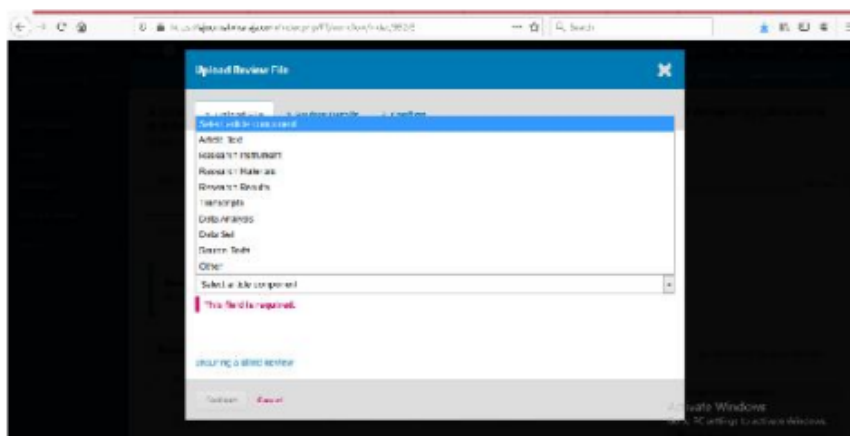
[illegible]

Q Search

Upload Review File

Select article component

Article Text

Research Instrument

Research Materials

Research Results

Transcripts

Data Analysis

Data Set

Source Texts

Other

Select article component

This field is required.

Ensuring a blind review

Continue Cancel

Activate Windows

Go to PC settings to activate Windows.